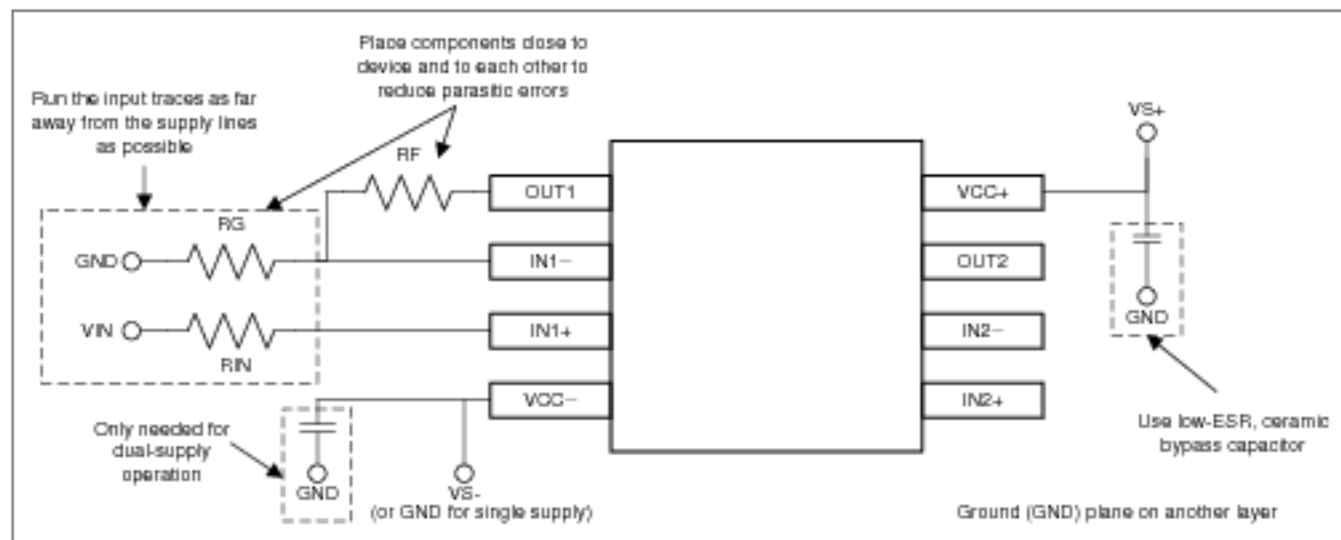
Place components close to device and to each other to reduce parasitic errors

Run the input traces as far away from the supply lines as possible

RF

RG

GND

VIN

RIN

OUT1

IN1−

IN1+

VCC−

VCC+

OUT2

IN2−

IN2+

VS+

GND

Only needed for dual-supply operation

GND

VS-
(or GND for single supply)

Use low-ESR, ceramic bypass capacitor

Ground (GND) plane on another layer